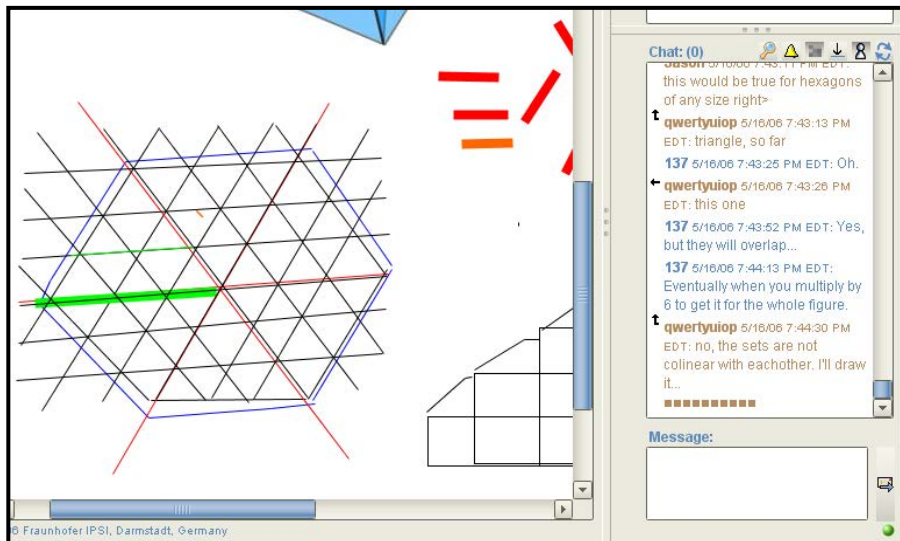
Chat: (0)

Jason 5/16/06 7:43:11 PM EDT: this would be true for hexagons of any size right>

qwertyuiop 5/16/06 7:43:13 PM EDT: triangle, so far

137 5/16/06 7:43:25 PM EDT: Oh.

qwertyuiop 5/16/06 7:43:26 PM EDT: this one

137 5/16/06 7:43:52 PM EDT: Yes, but they will overlap...

137 5/16/06 7:44:13 PM EDT: Eventually when you multiply by 6 to get it for the whole figure.

qwertyuiop 5/16/06 7:44:30 PM EDT: no, the sets are not colinear with eachother. I'll draw it...

Message:

6 Fraunhofer IPSI, Darmstadt, Germany